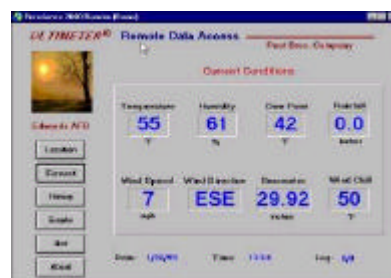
Residence 2000 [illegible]

ULTIMETER® Remote Data Access

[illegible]

Edwards AFB

Location

Current

History

Graphs

Set

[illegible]

Current Conditions

Temperature
55
°F

Humidity
61
%

Dew Point
42
°F

Rainfall
0.0
inches

Wind Speed
7
mph

Wind Direction
ESE

Barometer
29.92
inches

Wind Chill
50
°F

Date: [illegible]

Time: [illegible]

Log: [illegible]